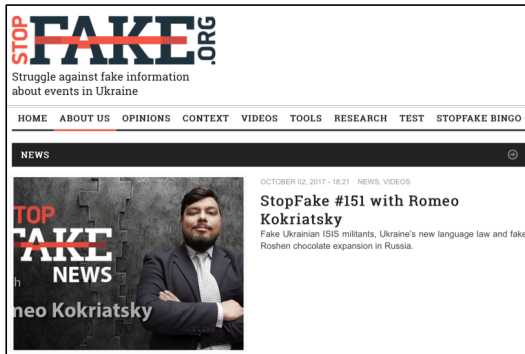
STOP FAKE .ORG

Struggle against fake information about events in Ukraine

HOME ABOUT US OPINIONS CONTEXT VIDEOS TOOLS RESEARCH TEST STOPFAKE BINGO

NEWS

STOP FAKE NEWS
h
neo Kokriatsky

OCTOBER 02, 2017 - 18:21 · NEWS, VIDEOS

StopFake #151 with Romeo Kokriatsky

Fake Ukrainian ISIS militants, Ukraine's new language law and fake Roshen chocolate expansion in Russia.